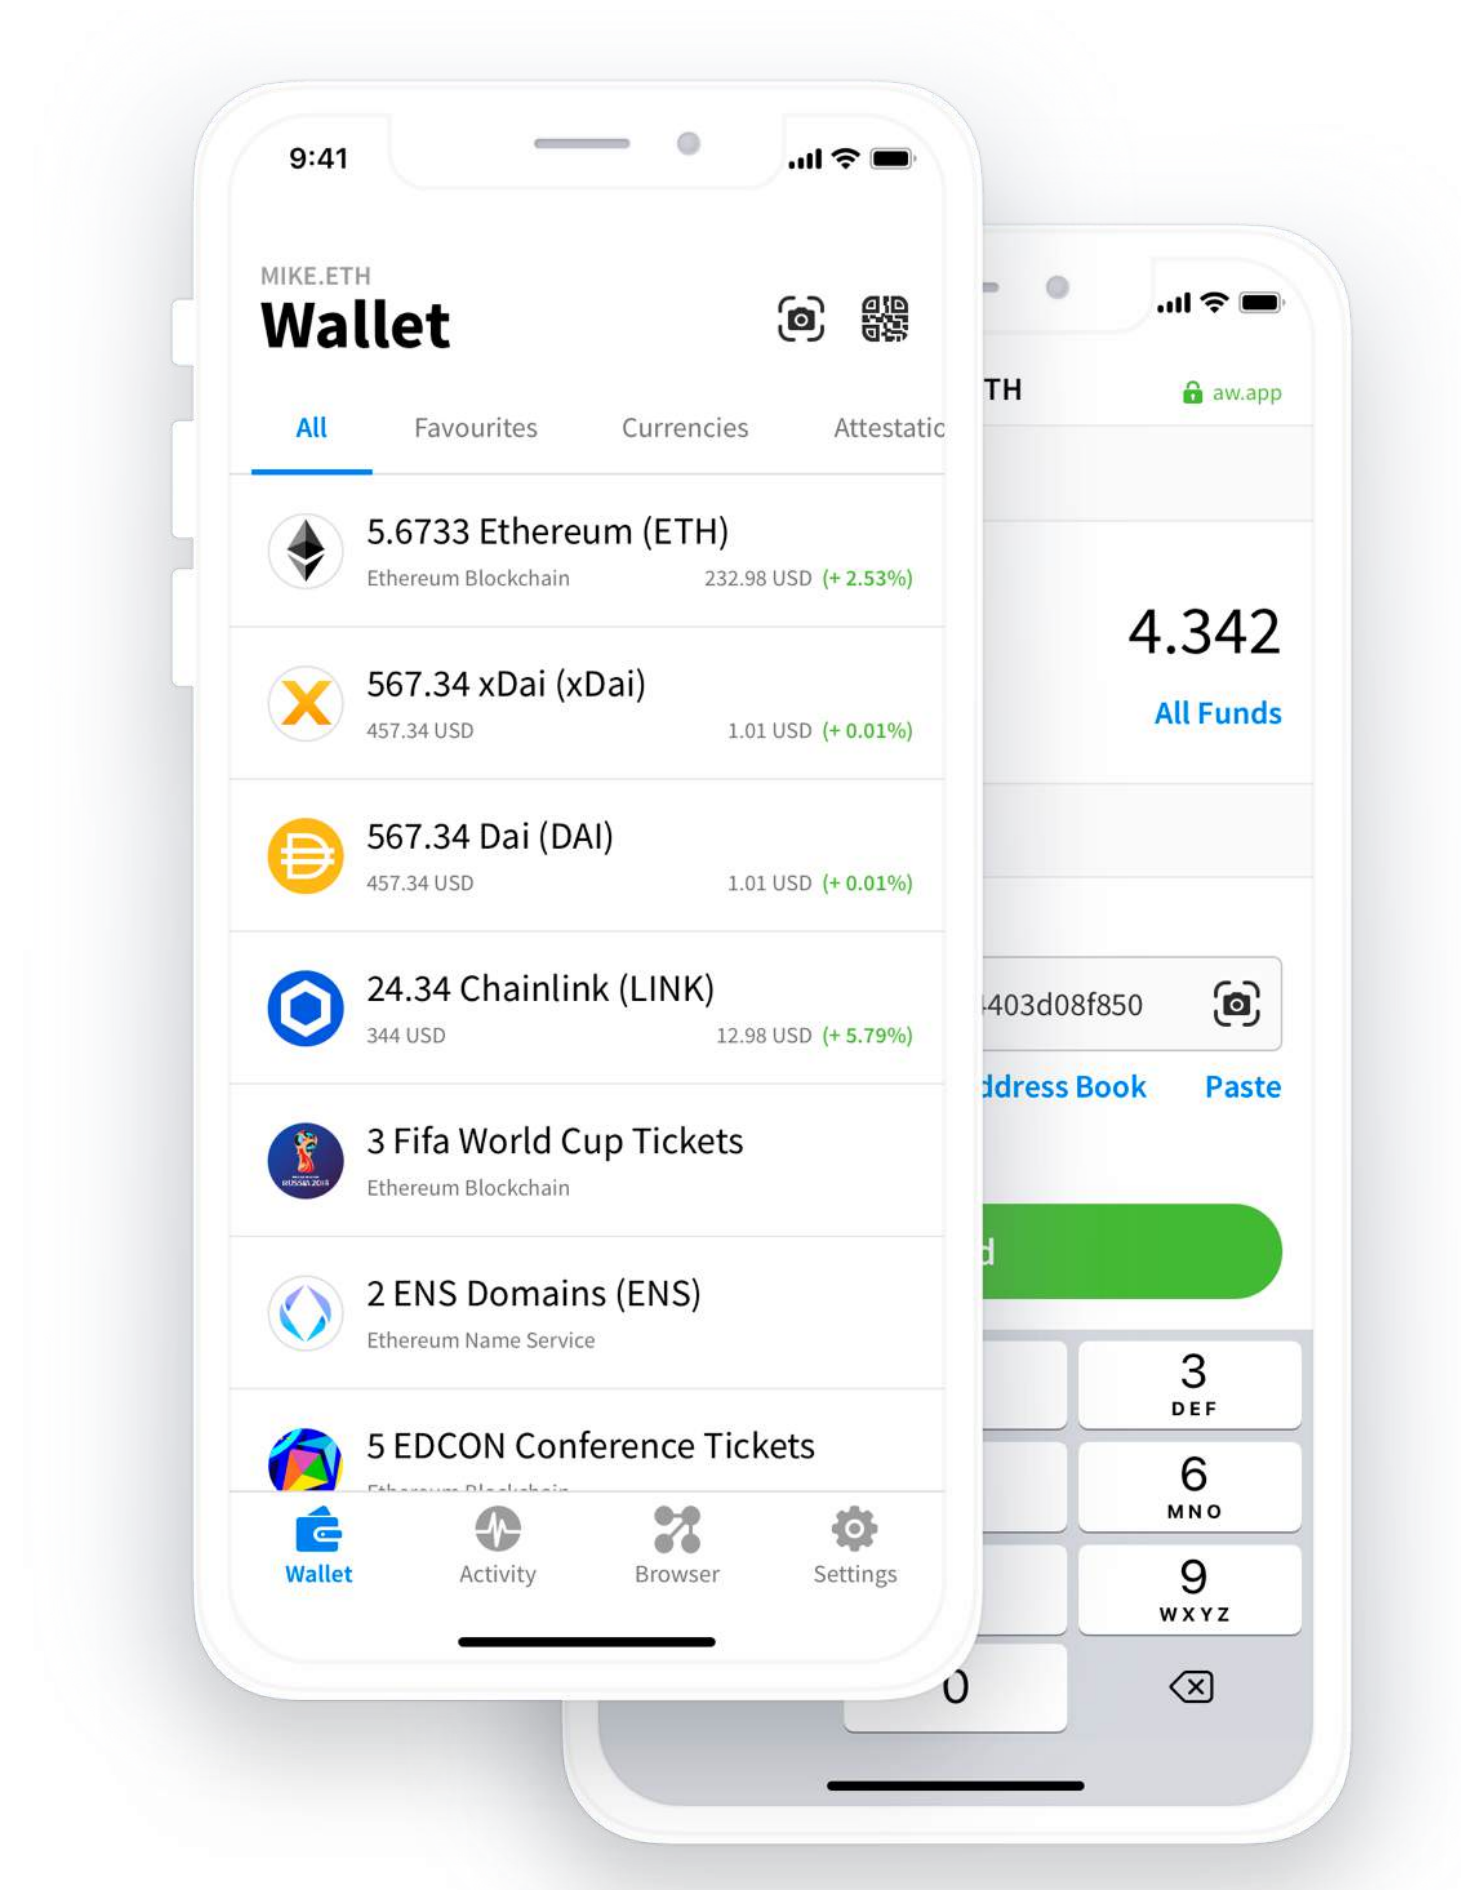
9:41

MIKE.ETH
Wallet

All
Favourites
Currencies
Attestatic

5.6733 Ethereum (ETH)
Ethereum Blockchain 232.98 USD (+ 2.53%)

567.34 xDai (xDai)
457.34 USD 1.01 USD (+ 0.01%)

567.34 Dai (DAI)
457.34 USD 1.01 USD (+ 0.01%)

24.34 Chainlink (LINK)
344 USD 12.98 USD (+ 5.79%)

3 Fifa World Cup Tickets
Ethereum Blockchain

2 ENS Domains (ENS)
Ethereum Name Service

5 EDCON Conference Tickets
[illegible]

Wallet
Activity
Browser
Settings

TH
aw.app

4.342
All Funds

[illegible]403d08f850
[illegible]ddress Book
Paste

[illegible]

3
DEF
6
MNO
9
WXYZ
0